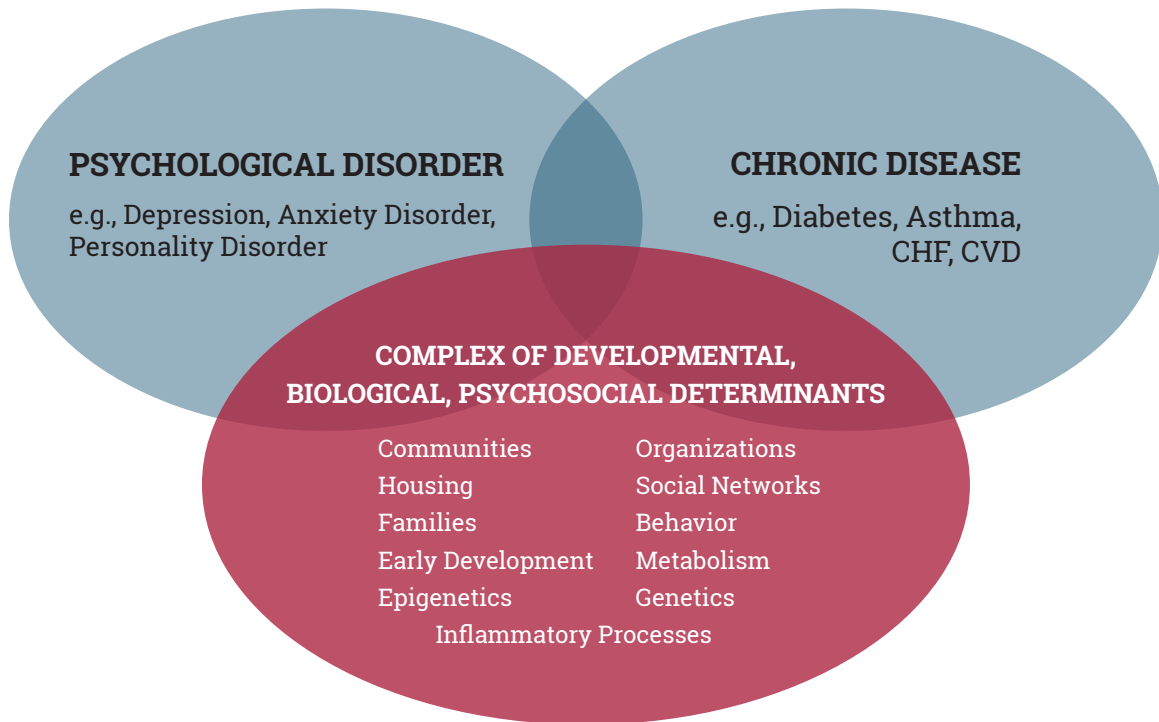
PSYCHOLOGICAL DISORDER
e.g., Depression, Anxiety Disorder, Personality Disorder

CHRONIC DISEASE
e.g., Diabetes, Asthma, CHF, CVD

COMPLEX OF DEVELOPMENTAL, BIOLOGICAL, PSYCHOSOCIAL DETERMINANTS

Communities
Housing
Families
Early Development
Epigenetics

Organizations
Social Networks
Behavior
Metabolism
Genetics

Inflammatory Processes